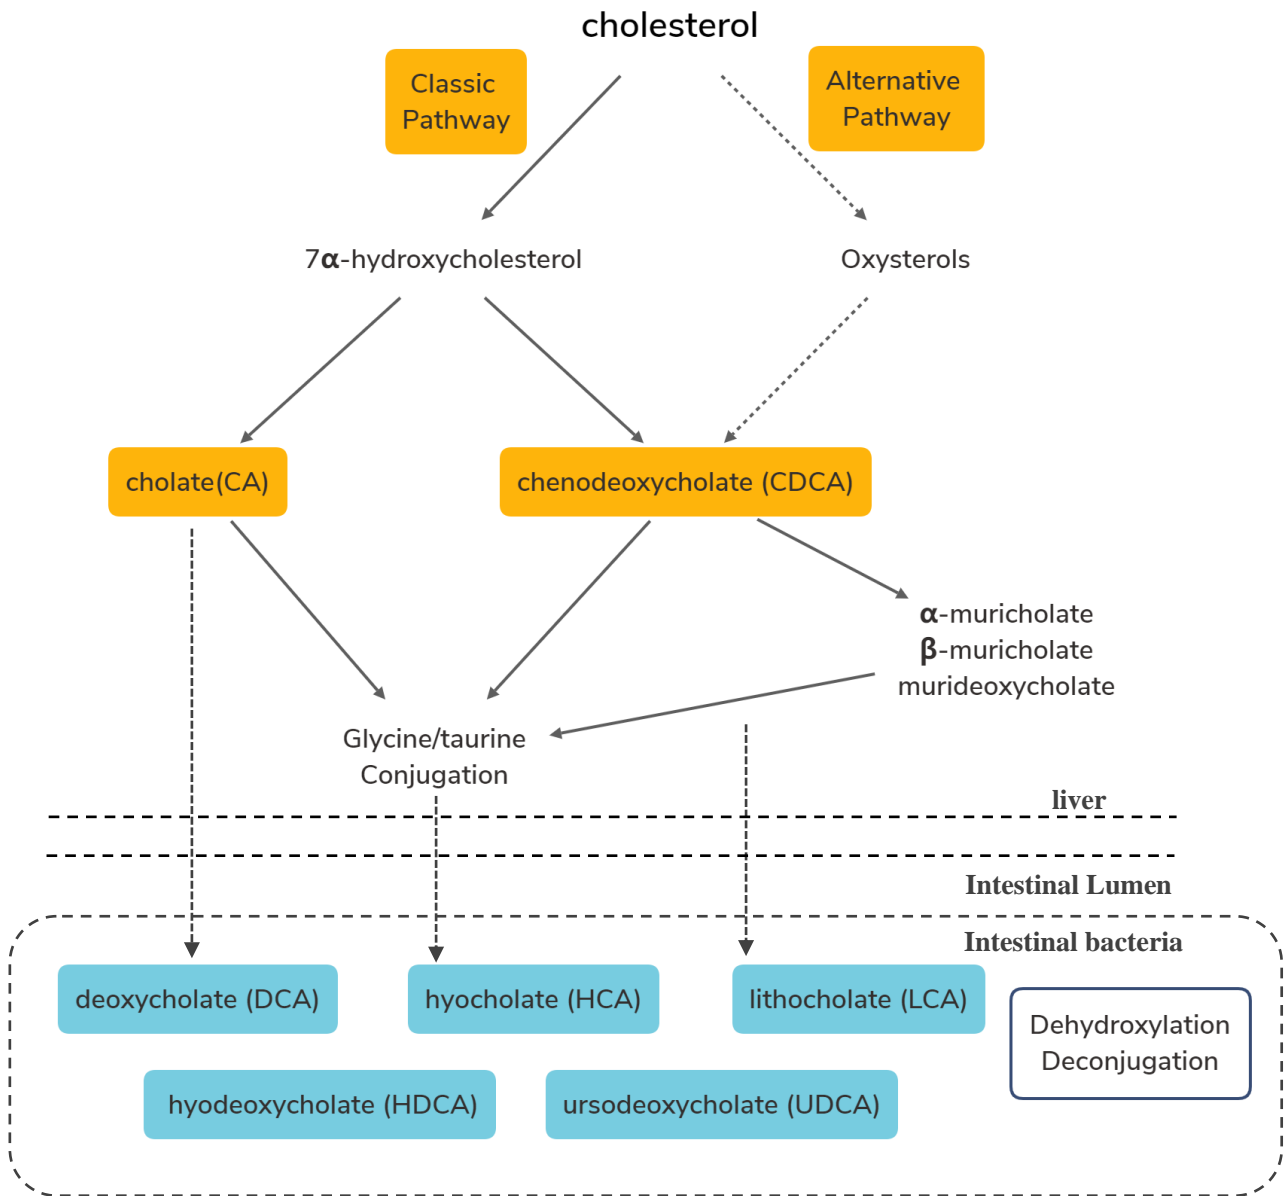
cholesterol

Classic Pathway

Alternative Pathway

7α-hydroxycholesterol

Oxysterols

cholate(CA)

chenodeoxycholate (CDCA)

α-muricholate
β-muricholate
murideoxycholate

Glycine/taurine Conjugation

liver

Intestinal Lumen

Intestinal bacteria

deoxycholate (DCA)

hyocholate (HCA)

lithocholate (LCA)

Dehydroxylation
Deconjugation

hyodeoxycholate (HDCA)

ursodeoxycholate (UDCA)